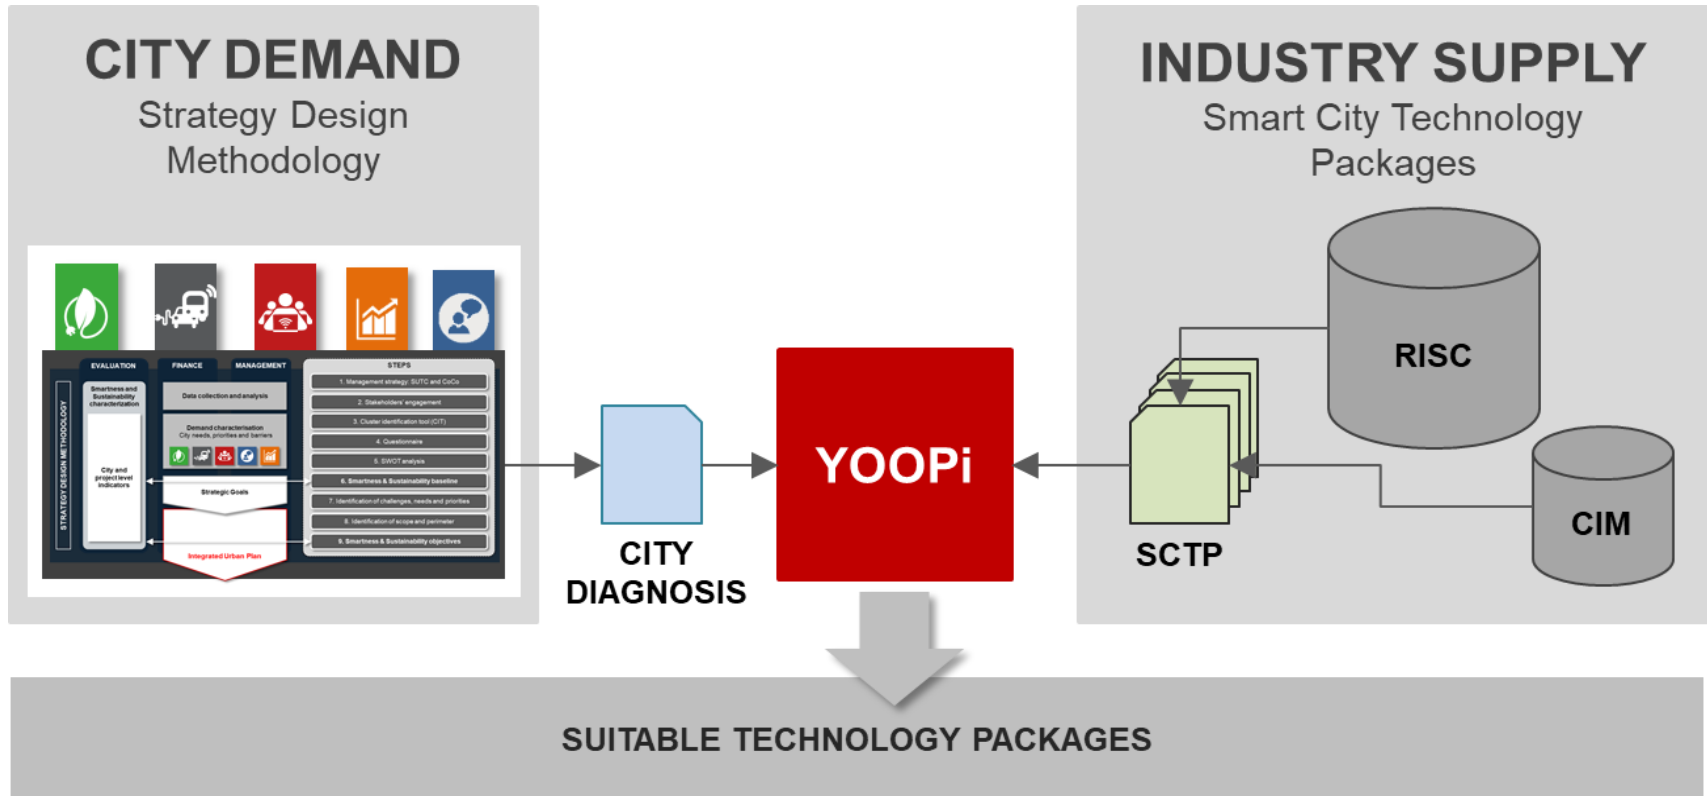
CITY DEMAND
Strategy Design Methodology

EVALUATION
FINANCE
MANAGEMENT
STEPS
STRATEGY DESIGN METHODOLOGY
Smartness and Sustainability characterization
Data collection and analysis
Demand characterisation
City needs, priorities and barriers
City and project level indicators
Strategic Goals
Integrated Urban Plan
1. Management strategy: SUTC and CoCo
2. Stakeholders' engagement
3. Cluster identification tool (CIT)
4. Questionnaire
5. SWOT analysis
6. Smartness & Sustainability baseline
7. Identification of challenges, needs and priorities
8. Identification of scope and perimeter
9. Smartness & Sustainability objectives

CITY DIAGNOSIS

YOOPi

INDUSTRY SUPPLY
Smart City Technology Packages

RISC
CIM
SCTP

SUITABLE TECHNOLOGY PACKAGES